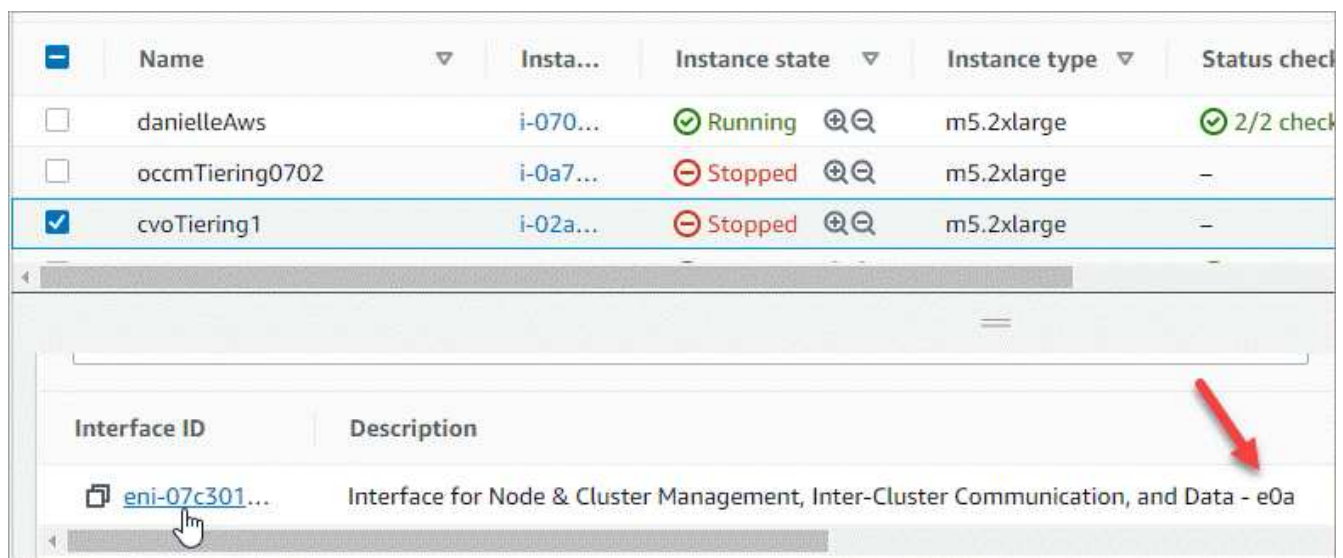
| | Name | Insta... | Instance state | Instance type | Status check |
|---|---|---|---|---|---|
| | danielleAws | i-070... | Running | m5.2xlarge | 2/2 check |
| | occmTiering0702 | i-0a7... | Stopped | m5.2xlarge | – |
| | cvoTiering1 | i-02a... | Stopped | m5.2xlarge | – |

| Interface ID | Description |
|---|---|
| eni-07c301... | Interface for Node & Cluster Management, Inter-Cluster Communication, and Data - e0a |